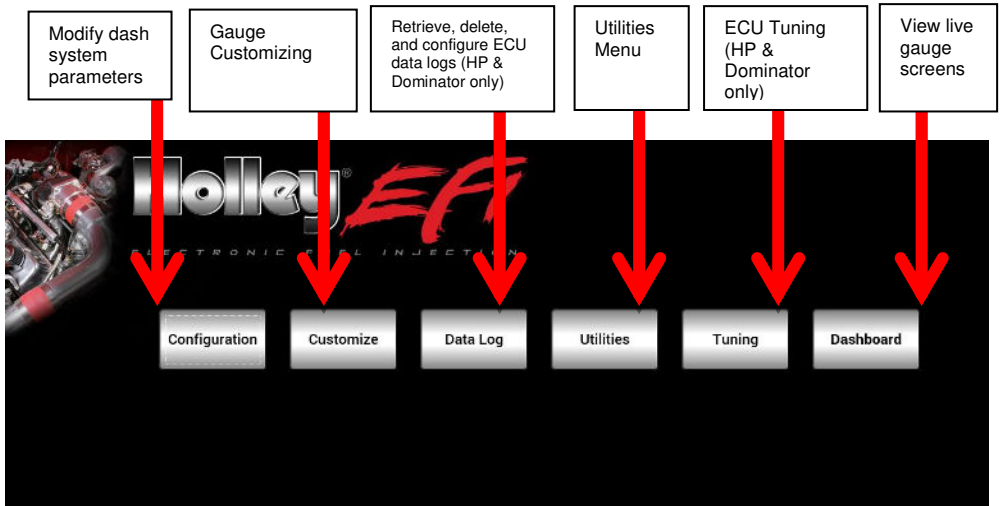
Modify dash system parameters

Gauge Customizing

Retrieve, delete, and configure ECU data logs (HP & Dominator only)

Utilities Menu

ECU Tuning (HP & Dominator only)

View live gauge screens

Holley® EFI

ELECTRONIC FUEL INJECTION

Configuration

Customize

Data Log

Utilities

Tuning

Dashboard